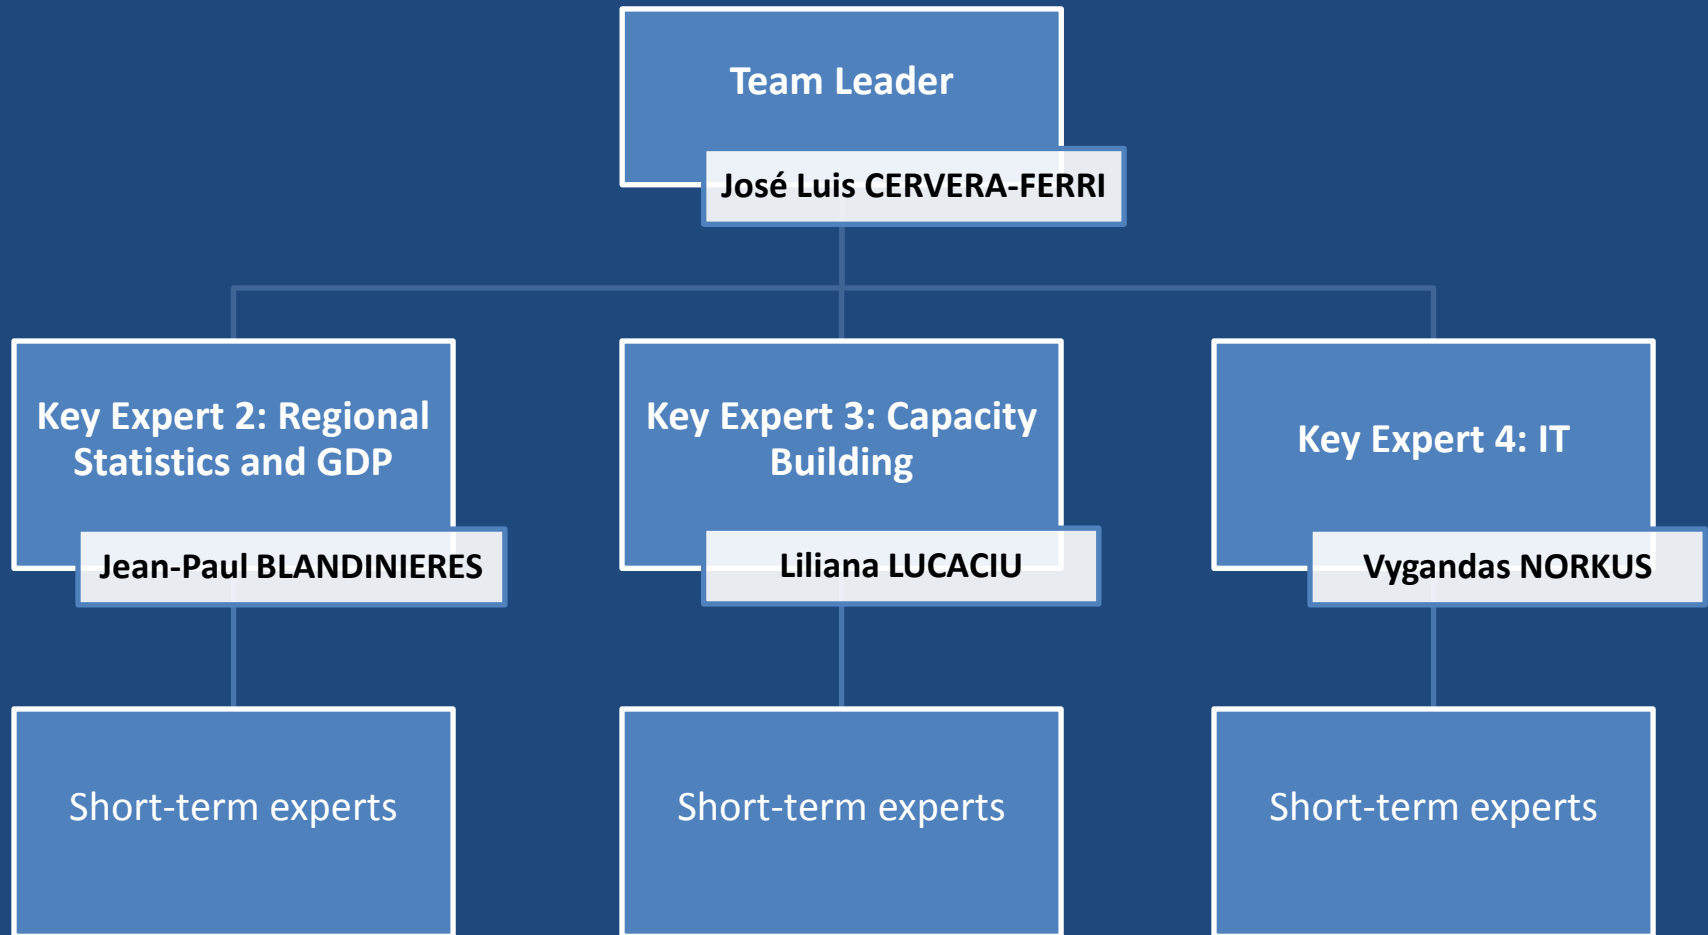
Team Leader

José Luis CERVERA-FERRI

Key Expert 2: Regional Statistics and GDP

Jean-Paul BLANDINIERES

Key Expert 3: Capacity Building

Liliana LUCACIU

Key Expert 4: IT

Vygandas NORKUS

Short-term experts

Short-term experts

Short-term experts